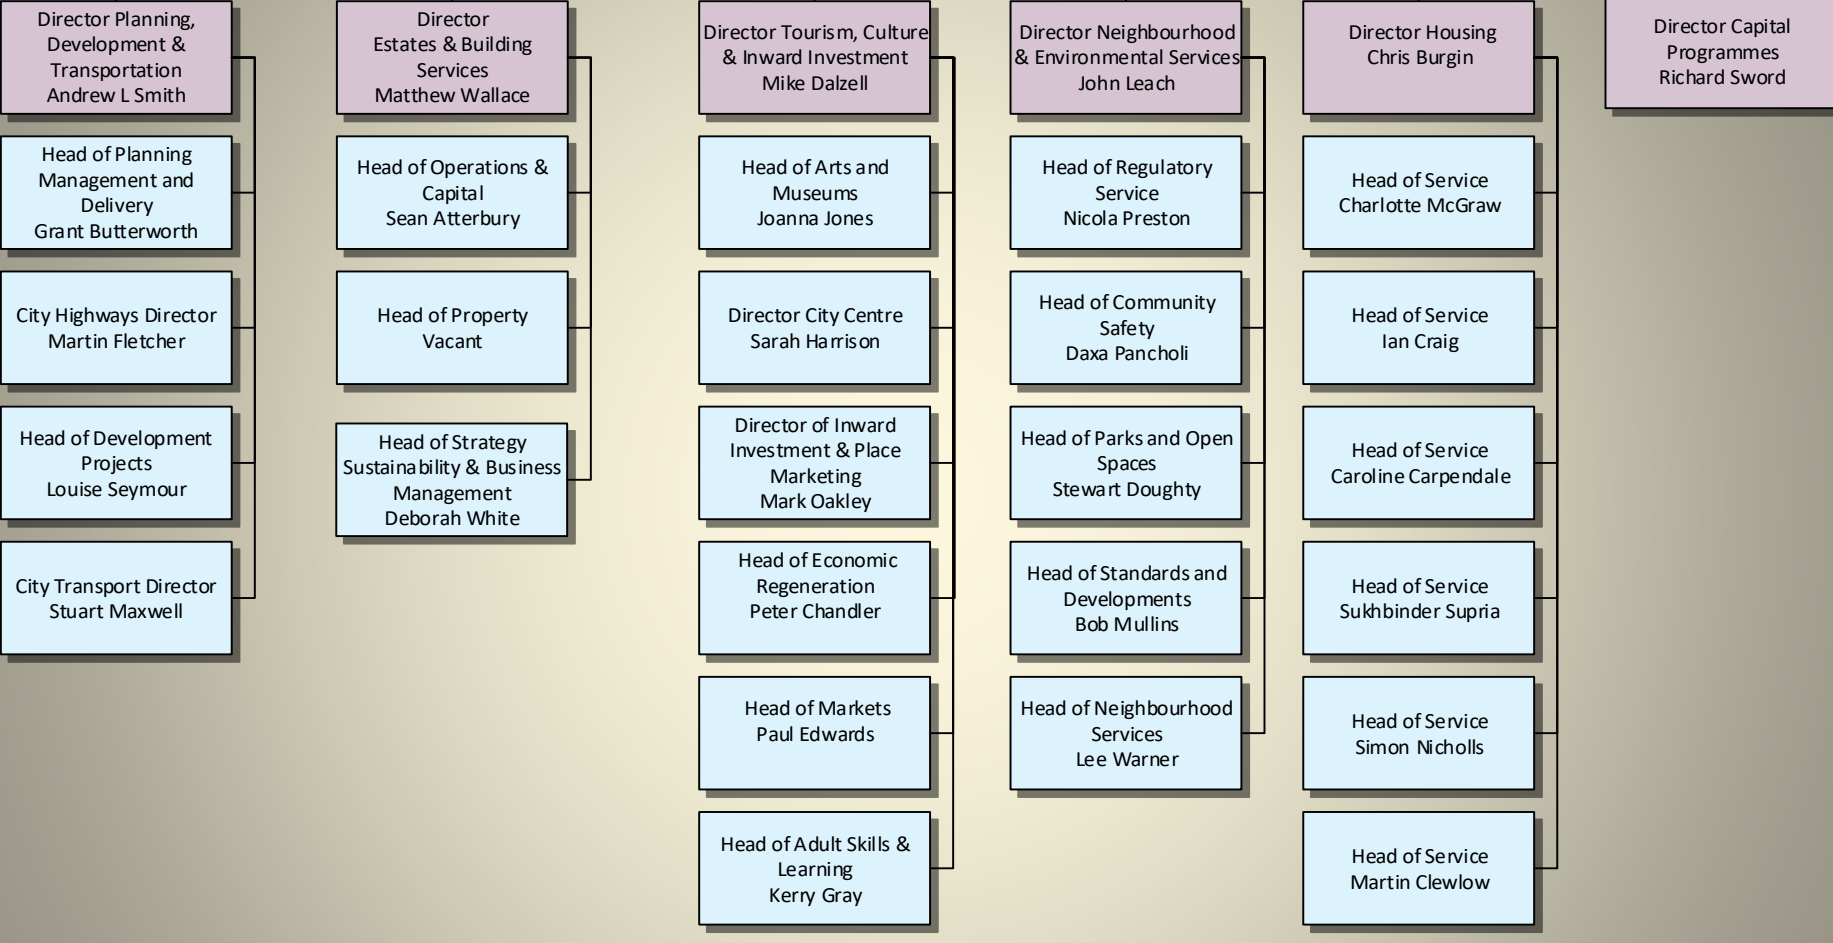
Director Planning, Development & Transportation
Andrew L Smith

Head of Planning Management and Delivery
Grant Butterworth

City Highways Director
Martin Fletcher

Head of Development Projects
Louise Seymour

City Transport Director
Stuart Maxwell

Director
Estates & Building Services
Matthew Wallace

Head of Operations & Capital
Sean Atterbury

Head of Property
Vacant

Head of Strategy Sustainability & Business Management
Deborah White

Director Tourism, Culture & Inward Investment
Mike Dalzell

Head of Arts and Museums
Joanna Jones

Director City Centre
Sarah Harrison

Director of Inward Investment & Place Marketing
Mark Oakley

Head of Economic Regeneration
Peter Chandler

Head of Markets
Paul Edwards

Head of Adult Skills & Learning
Kerry Gray

Director Neighbourhood & Environmental Services
John Leach

Head of Regulatory Service
Nicola Preston

Head of Community Safety
Daxa Pancholi

Head of Parks and Open Spaces
Stewart Doughty

Head of Standards and Developments
Bob Mullins

Head of Neighbourhood Services
Lee Warner

Director Housing
Chris Burgin

Head of Service
Charlotte McGraw

Head of Service
Ian Craig

Head of Service
Caroline Carpendale

Head of Service
Sukhbinder Supria

Head of Service
Simon Nicholls

Head of Service
Martin Clewlow

Director Capital Programmes
Richard Sword